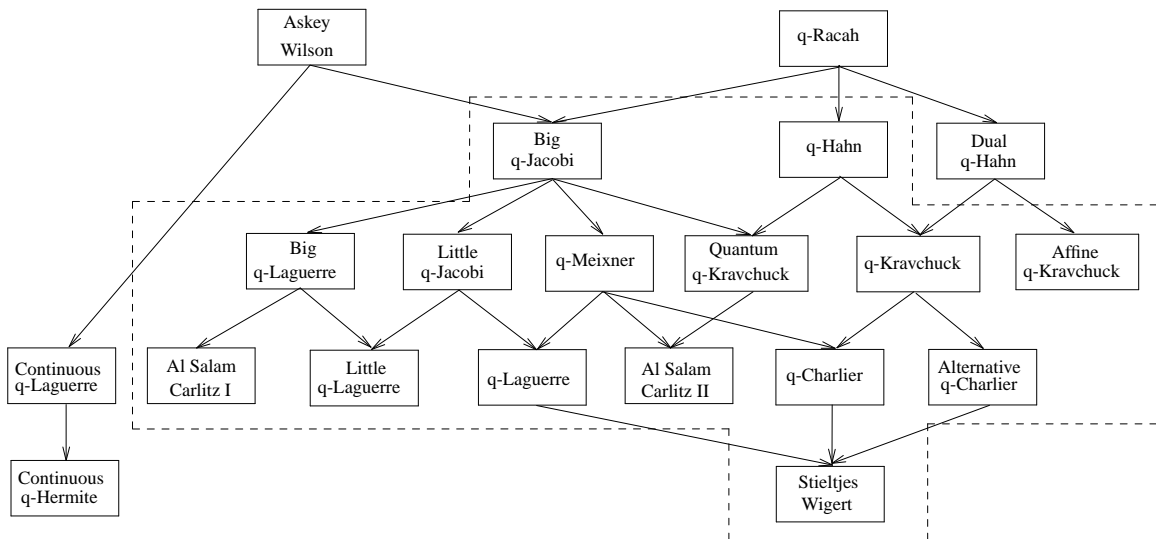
Askey Wilson

q-Racah

Big q-Jacobi

q-Hahn

Dual q-Hahn

Big q-Laguerre

Little q-Jacobi

q-Meixner

Quantum q-Kravchuck

q-Kravchuck

Affine q-Kravchuck

Continuous q-Laguerre

Al Salam Carlitz I

Little q-Laguerre

q-Laguerre

Al Salam Carlitz II

q-Charlier

Alternative q-Charlier

Continuous q-Hermite

Stieltjes Wigert